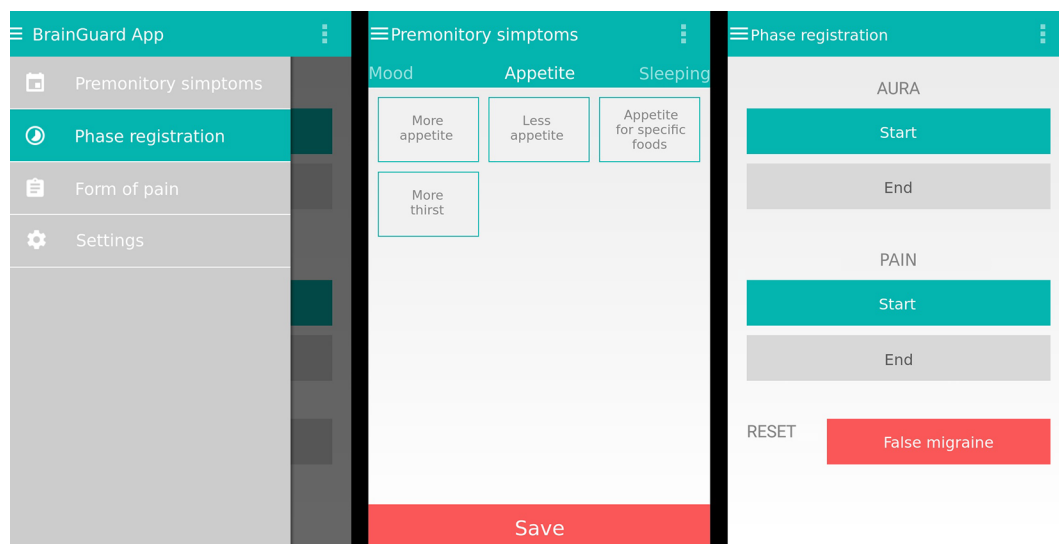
BrainGuard App

Premonitory simptoms

Phase registration

Form of pain

Settings

Premonitory simptoms

Mood

Appetite

Sleeping

More appetite

Less appetite

Appetite for specific foods

More thirst

Save

Phase registration

AURA

Start

End

PAIN

Start

End

RESET

False migraine